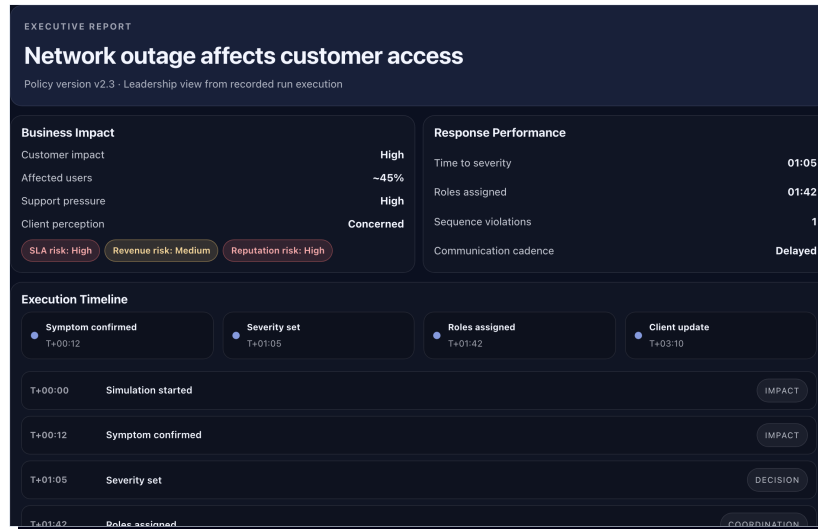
EXECUTIVE REPORT

Network outage affects customer access

Policy version v2.3 · Leadership view from recorded run execution

Business Impact

| | |
|---|---|
| Customer impact | High |
| Affected users | ~45% |
| Support pressure | High |
| Client perception | Concerned |

SLA risk: High
Revenue risk: Medium
Reputation risk: High

Response Performance

| | |
|---|---|
| Time to severity | 01:05 |
| Roles assigned | 01:42 |
| Sequence violations | 1 |
| Communication cadence | Delayed |

Execution Timeline

Symptom confirmed
T+00:12

Severity set
T+01:05

Roles assigned
T+01:42

Client update
T+03:10

| | | |
|---|---|---|
| T+00:00 | Simulation started | IMPACT |
| T+00:12 | Symptom confirmed | IMPACT |
| T+01:05 | Severity set | DECISION |
| T+01:42 | Roles assigned | COORDINATION |